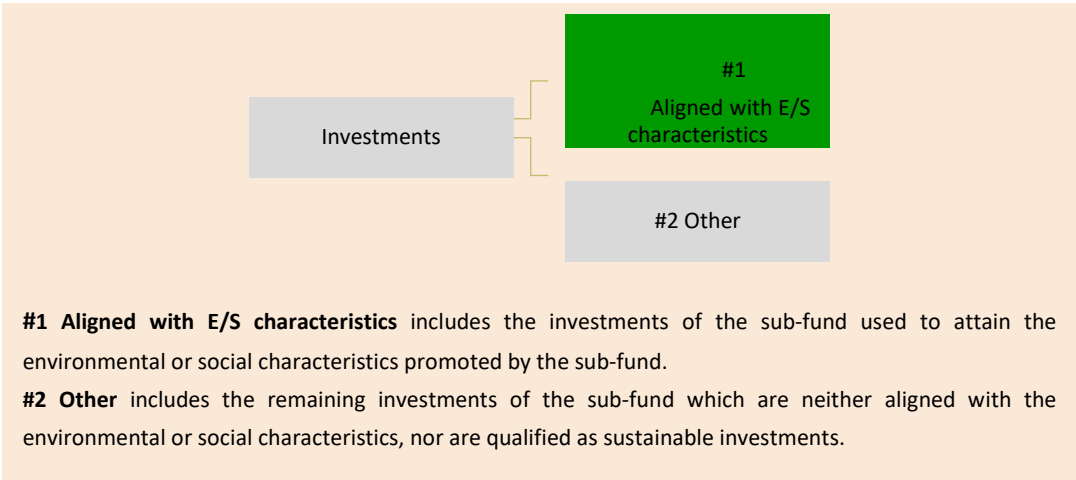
Investments

#1

Aligned with E/S characteristics

#2 Other

**#1 Aligned with E/S characteristics** includes the investments of the sub-fund used to attain the environmental or social characteristics promoted by the sub-fund.
**#2 Other** includes the remaining investments of the sub-fund which are neither aligned with the environmental or social characteristics, nor are qualified as sustainable investments.